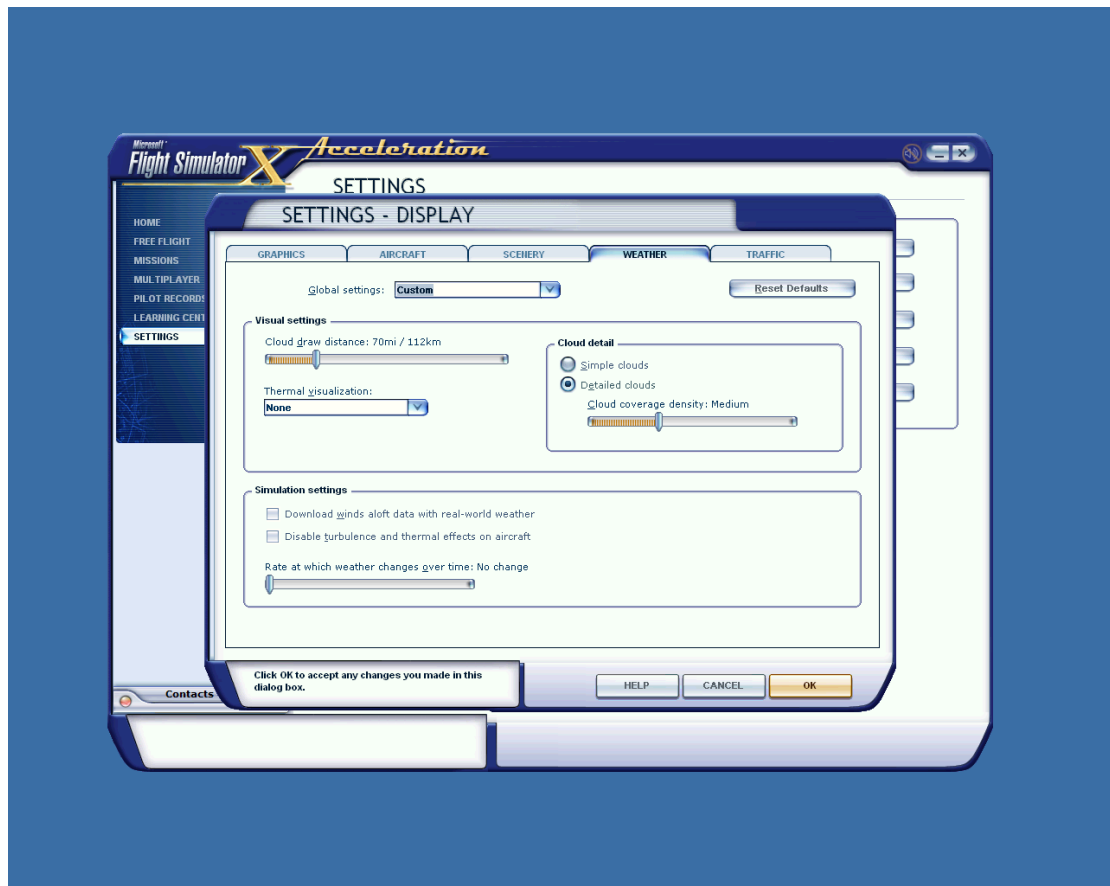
Microsoft Flight Simulator X Acceleration

SETTINGS

HOME
FREE FLIGHT
MISSIONS
MULTIPLAYER
PILOT RECORDS
LEARNING CENT
SETTINGS

SETTINGS - DISPLAY

GRAPHICS
AIRCRAFT
SCENERY
WEATHER
TRAFFIC

Global settings: Custom

Reset Defaults

Visual settings

Cloud draw distance: 70mi / 112km

Thermal visualization:
None

Cloud detail
Simple clouds
Detailed clouds
Cloud coverage density: Medium

Simulation settings

Download winds aloft data with real-world weather
Disable turbulence and thermal effects on aircraft

Rate at which weather changes over time: No change

Contacts

Click OK to accept any changes you made in this dialog box.

HELP
CANCEL
OK